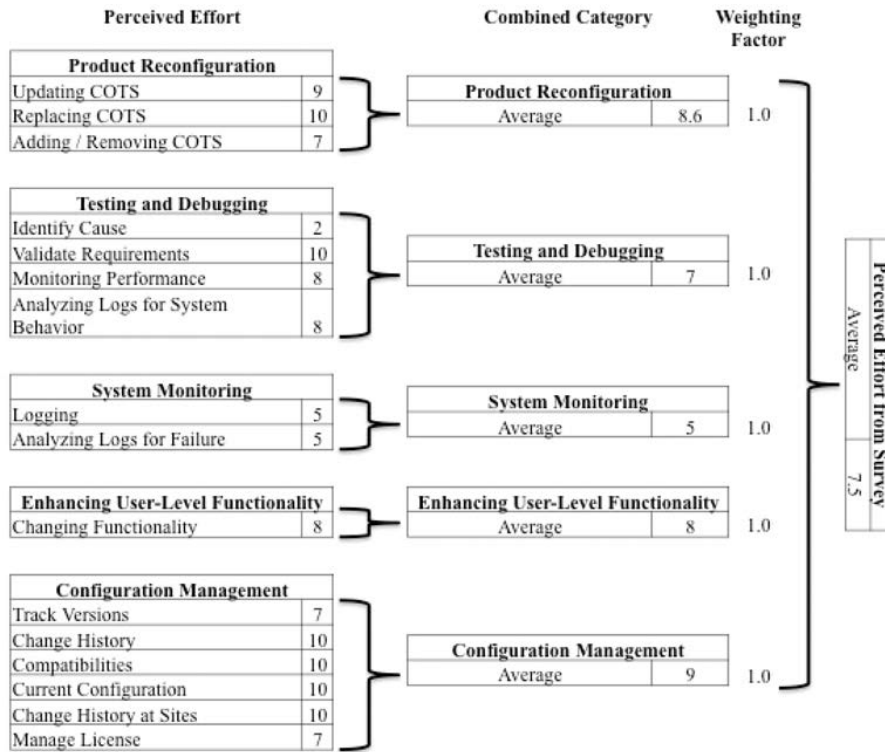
Perceived Effort

Combined Category

Weighting Factor

| Product Reconfiguration | |
|---|---|
| Updating COTS | 9 |
| Replacing COTS | 10 |
| Adding / Removing COTS | 7 |

| Product Reconfiguration | |
|---|---|
| Average | 8.6 |

1.0

| Testing and Debugging | |
|---|---|
| Identify Cause | 2 |
| Validate Requirements | 10 |
| Monitoring Performance | 8 |
| Analyzing Logs for System Behavior | 8 |

| Testing and Debugging | |
|---|---|
| Average | 7 |

1.0

| System Monitoring | |
|---|---|
| Logging | 5 |
| Analyzing Logs for Failure | 5 |

| System Monitoring | |
|---|---|
| Average | 5 |

1.0

| Enhancing User-Level Functionality | |
|---|---|
| Changing Functionality | 8 |

| Enhancing User-Level Functionality | |
|---|---|
| Average | 8 |

1.0

| Configuration Management | |
|---|---|
| Track Versions | 7 |
| Change History | 10 |
| Compatibilities | 10 |
| Current Configuration | 10 |
| Change History at Sites | 10 |
| Manage License | 7 |

| Configuration Management | |
|---|---|
| Average | 9 |

1.0

| Perceived Effort from Survey | |
|---|---|
| Average | 7.5 |